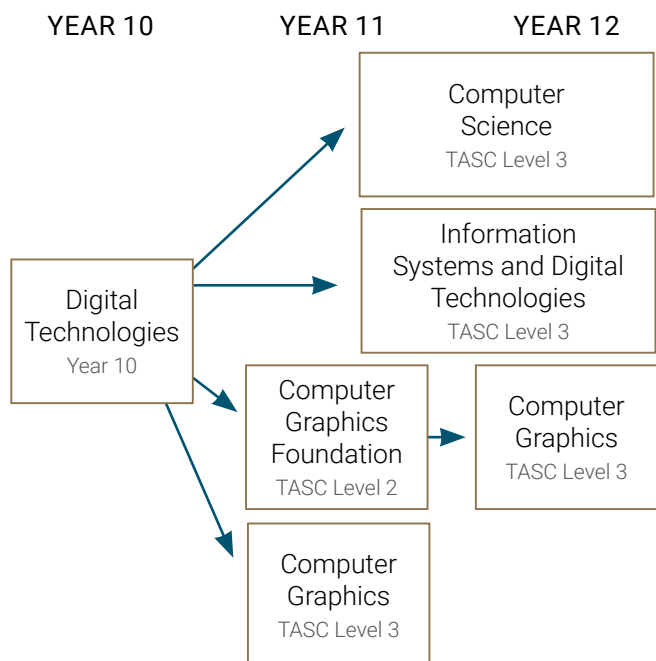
YEAR 10

YEAR 11

YEAR 12

Computer Science
TASC Level 3

Information Systems and Digital Technologies
TASC Level 3

Digital Technologies
Year 10

Computer Graphics Foundation
TASC Level 2

Computer Graphics
TASC Level 3

Computer Graphics
TASC Level 3